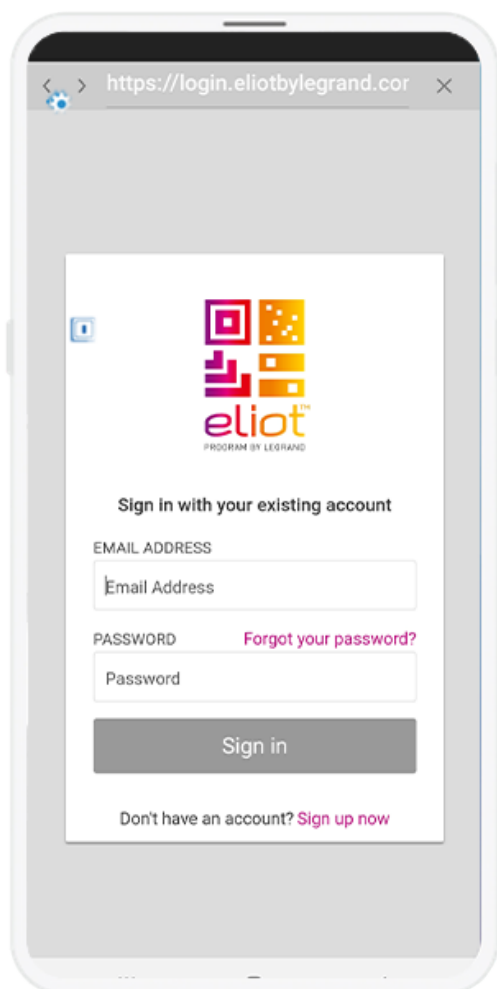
https://login.eliotbylegrand.cor

eliot™
PROGRAM BY LEGRAND

Sign in with your existing account

EMAIL ADDRESS
Email Address

PASSWORD Forgot your password?
Password

Sign in

Don't have an account? Sign up now